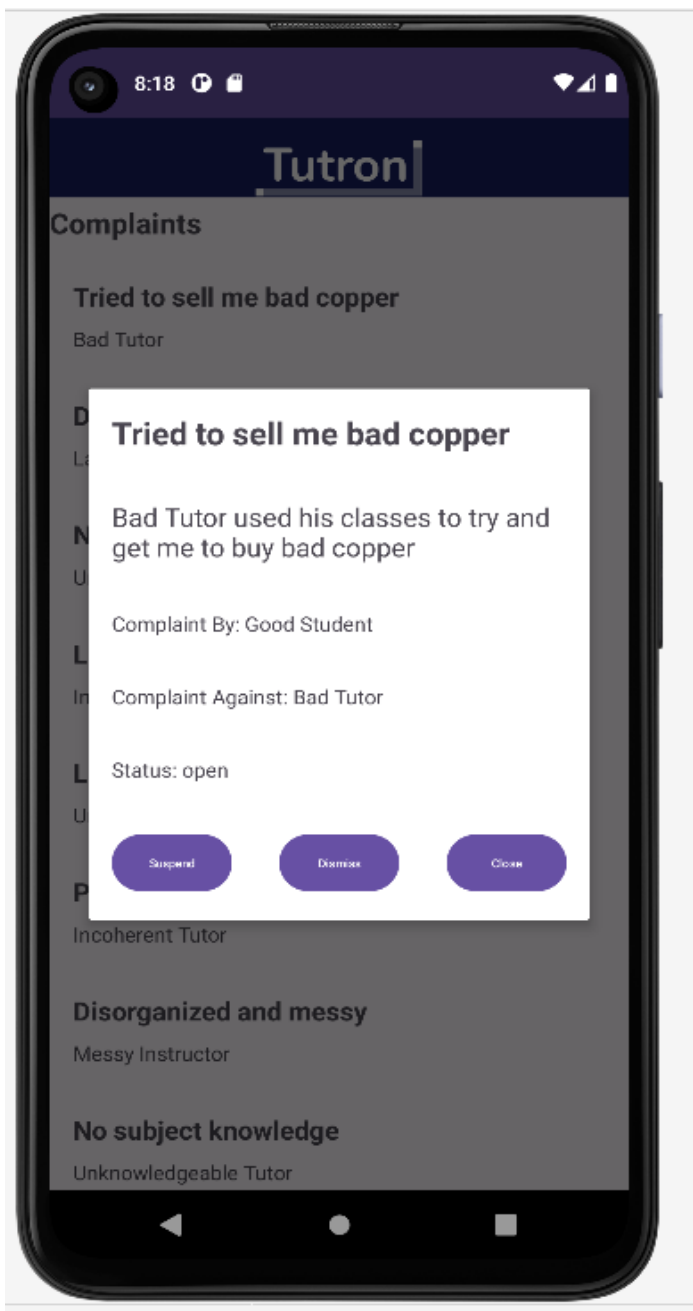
8:18

Tutron

Complaints

Tried to sell me bad copper

Bad Tutor

D

La

N

U

L

In

L

U

P

Incoherent Tutor

Disorganized and messy

Messy Instructor

No subject knowledge

Unknowledgeable Tutor

Tried to sell me bad copper

Bad Tutor used his classes to try and get me to buy bad copper

Complaint By: Good Student

Complaint Against: Bad Tutor

Status: open

Suspend

Dismiss

Close